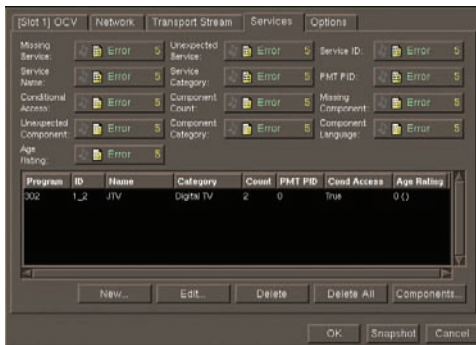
[Slot 1] OCV | Network | Transport Stream | Services | Options

Missing Service: Error 5
Unexpected Service: Error 5
Service ID: Error 5
Service Name: Error 5
Service Category: Error 5
PMT PID: Error 5
Conditional Access: Error 5
Component Count: Error 5
Missing Component: Error 5
Unexpected Component: Error 5
Component Category: Error 5
Component Language: Error 5
Age Rating: Error 5

| Program | ID | Name | Category | Count | PMT PID | Cond Access | Age Rating |
|---|---|---|---|---|---|---|---|
| 002 | 1_2 | JTV | Digital TV | 2 | 0 | True | 0 () |

New... Edit... Delete Delete All Components...

OK Snapshot Cancel